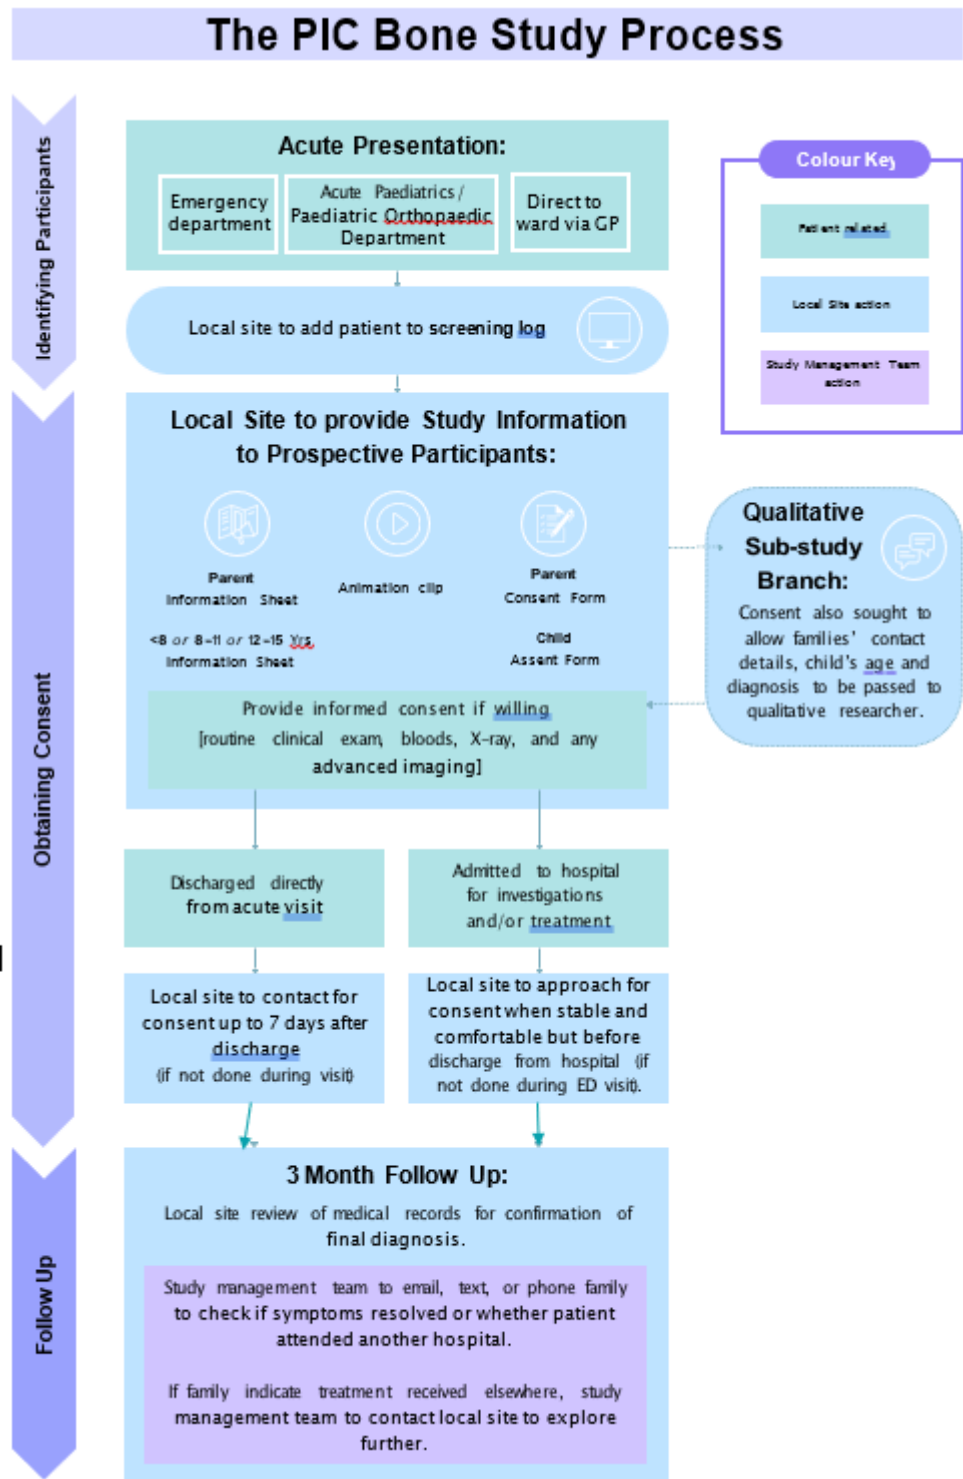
The PIC Bone Study Process

Identifying Participants

Acute Presentation:

Emergency department

Acute Paediatrics / Paediatric Orthopaedic Department

Direct to ward via GP

Local site to add patient to screening log

Colour Key

Patient related

Local Site action

Study Management Team action

Obtaining Consent

Local Site to provide Study Information to Prospective Participants:

Parent Information Sheet

Animation clip

Parent Consent Form

<8 or 8-11 or 12-15 Yrs Information Sheet

Child Assent Form

Qualitative Sub-study Branch:

Consent also sought to allow families' contact details, child's age and diagnosis to be passed to qualitative researcher.

Provide informed consent if willing [routine clinical exam, bloods, X-ray, and any advanced imaging]

Discharged directly from acute visit

Admitted to hospital for investigations and/or treatment

Local site to contact for consent up to 7 days after discharge (if not done during visit)

Local site to approach for consent when stable and comfortable but before discharge from hospital (if not done during ED visit).

Follow Up

3 Month Follow Up:

Local site review of medical records for confirmation of final diagnosis.

Study management team to email, text, or phone family to check if symptoms resolved or whether patient attended another hospital.

If family indicate treatment received elsewhere, study management team to contact local site to explore further.